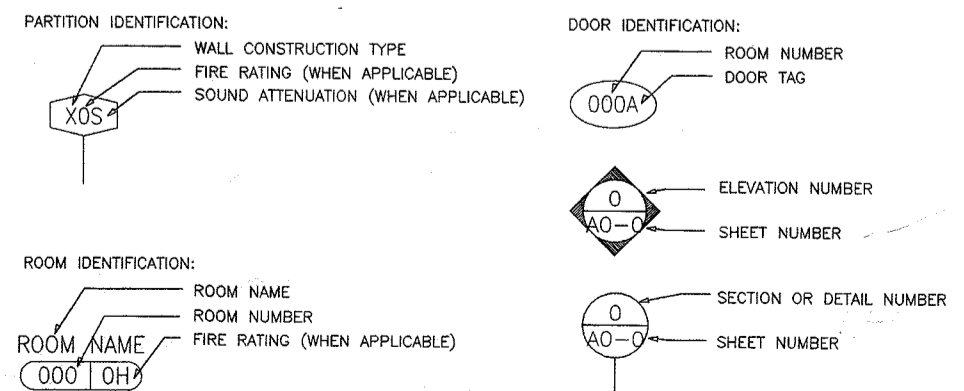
PARTITION IDENTIFICATION:

WALL CONSTRUCTION TYPE
FIRE RATING (WHEN APPLICABLE)
SOUND ATTENUATION (WHEN APPLICABLE)

X0S

DOOR IDENTIFICATION:

ROOM NUMBER
DOOR TAG

000A

0
A0-0

ELEVATION NUMBER
SHEET NUMBER

ROOM IDENTIFICATION:

ROOM NAME
ROOM NUMBER
FIRE RATING (WHEN APPLICABLE)

ROOM NAME
000 | 0H

0
A0-0

SECTION OR DETAIL NUMBER
SHEET NUMBER